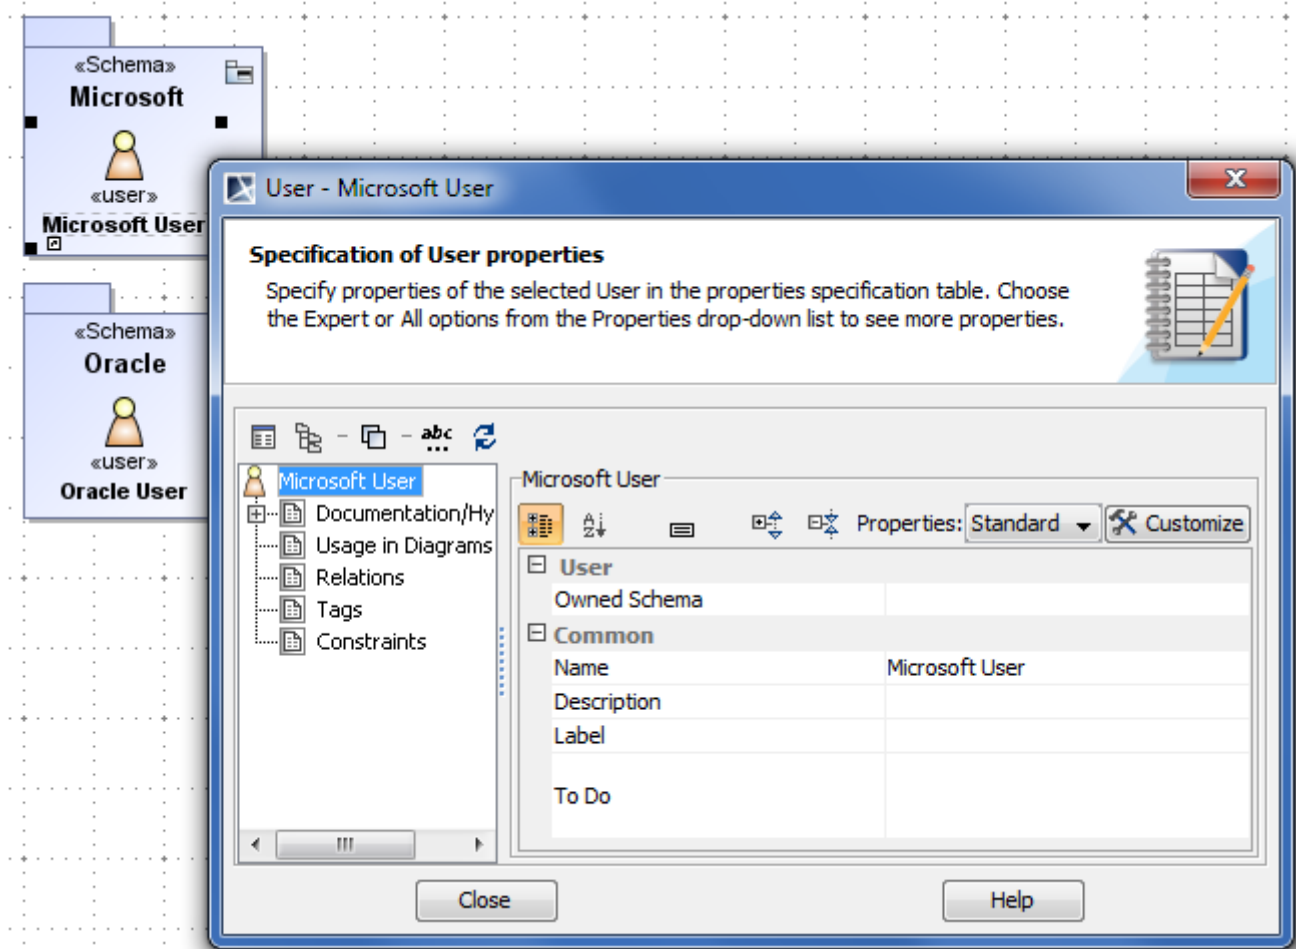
«Schema»
Microsoft

«user»
Microsoft User

«Schema»
Oracle

«user»
Oracle User

User - Microsoft User

Specification of User properties

Specify properties of the selected User in the properties specification table. Choose the Expert or All options from the Properties drop-down list to see more properties.

abc

Microsoft User
Documentation/Hy
Usage in Diagrams
Relations
Tags
Constraints

Microsoft User

Properties: Standard
Customize

| User | |
|---|---|
| Owned Schema | |
| **Common** | |
| Name | Microsoft User |
| Description | |
| Label | |
| To Do | |

Close
Help